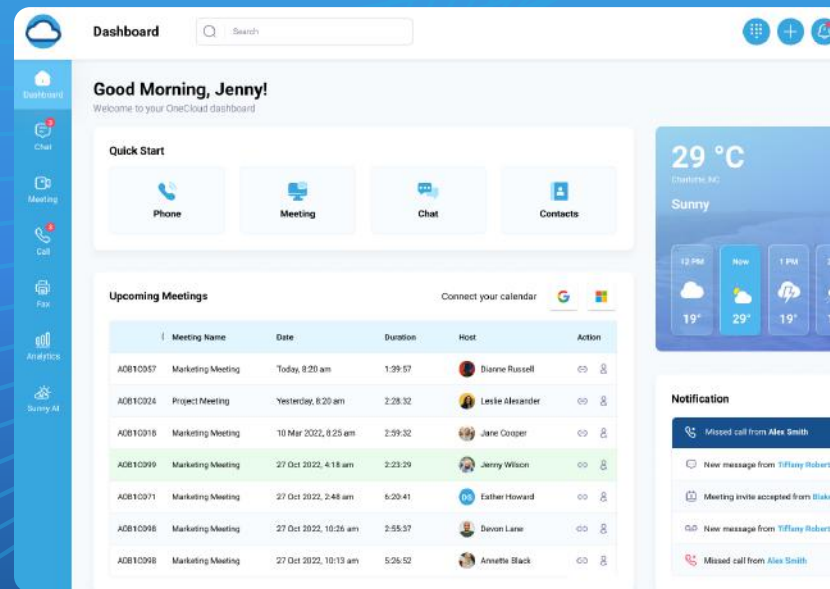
Dashboard

Search

Dashboard
Chat
Meeting
Call
Fax
Analytics
Sunny AI

Good Morning, Jenny!
Welcome to your OneCloud dashboard

Quick Start

Phone
Meeting
Chat
Contacts

29 °C
Charlotte, NC
Sunny

| 12 PM | Now | 1 PM |
|---|---|---|
| 19° | 29° | 19° |

Upcoming Meetings

Connect your calendar

| | Meeting Name | Date | Duration | Host | Action |
|---|---|---|---|---|---|
| A0B10357 | Marketing Meeting | Today, 8:20 am | 1:39:57 | Dianne Russell | |
| A0B10324 | Project Meeting | Yesterday, 8:20 am | 2:28:32 | Leslie Alexander | |
| A0B10318 | Marketing Meeting | 10 Mar 2022, 8:25 am | 2:59:32 | Jane Cooper | |
| A0B10399 | Marketing Meeting | 27 Oct 2022, 4:18 am | 2:23:29 | Jenny Wilson | |
| A0B10371 | Marketing Meeting | 27 Oct 2022, 2:48 am | 6:20:41 | Esther Howard | |
| A0B10398 | Marketing Meeting | 27 Oct 2022, 10:26 am | 2:55:37 | Devon Lane | |
| A0B10398 | Marketing Meeting | 27 Oct 2022, 10:13 am | 5:26:52 | Annette Black | |

Notification

Missed call from Alex Smith
New message from Tiffany Robert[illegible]
Meeting invite accepted from Blak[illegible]
New message from Tiffany Robert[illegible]
Missed call from Alex Smith